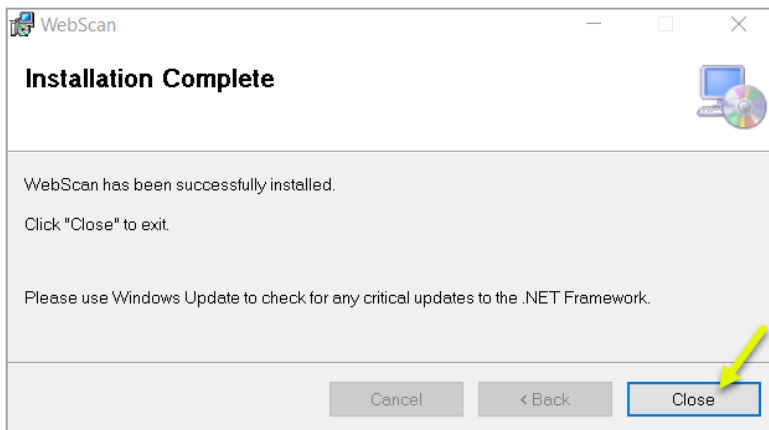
WebScan

Installation Complete

WebScan has been successfully installed.

Click "Close" to exit.

Please use Windows Update to check for any critical updates to the .NET Framework.

Cancel

< Back

Close